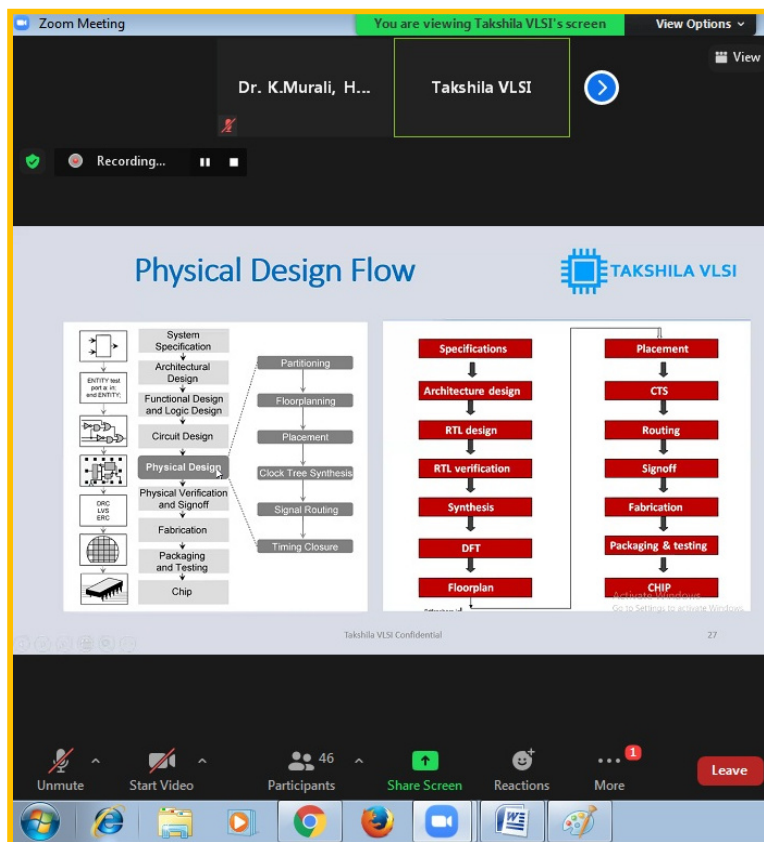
Zoom Meeting

You are viewing Takshila VLSI's screen

View Options

View

Dr. K.Murali, H...

Takshila VLSI

Recording...

Physical Design Flow

TAKSHILA VLSI

ENTITY test port a: in; end ENTITY;

DRC LVS ERC

System Specification

Architectural Design

Functional Design and Logic Design

Circuit Design

Physical Design

Physical Verification and Signoff

Fabrication

Packaging and Testing

Chip

Partitioning

Floorplanning

Placement

Clock Tree Synthesis

Signal Routing

Timing Closure

Specifications

Architecture design

RTL design

RTL verification

Synthesis

DFT

Floorplan

Placement

CTS

Routing

Signoff

Fabrication

Packaging & testing

CHIP

Activate Windows
Go to Settings to activate Windows.

Takshila VLSI Confidential

27

Unmute

Start Video

46

Participants

Share Screen

Reactions

1

More

Leave